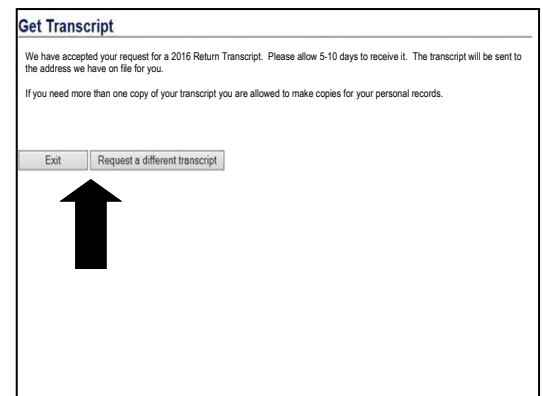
Get Transcript

We have accepted your request for a 2016 Return Transcript. Please allow 5-10 days to receive it. The transcript will be sent to the address we have on file for you.

If you need more than one copy of your transcript you are allowed to make copies for your personal records.

Exit

Request a different transcript